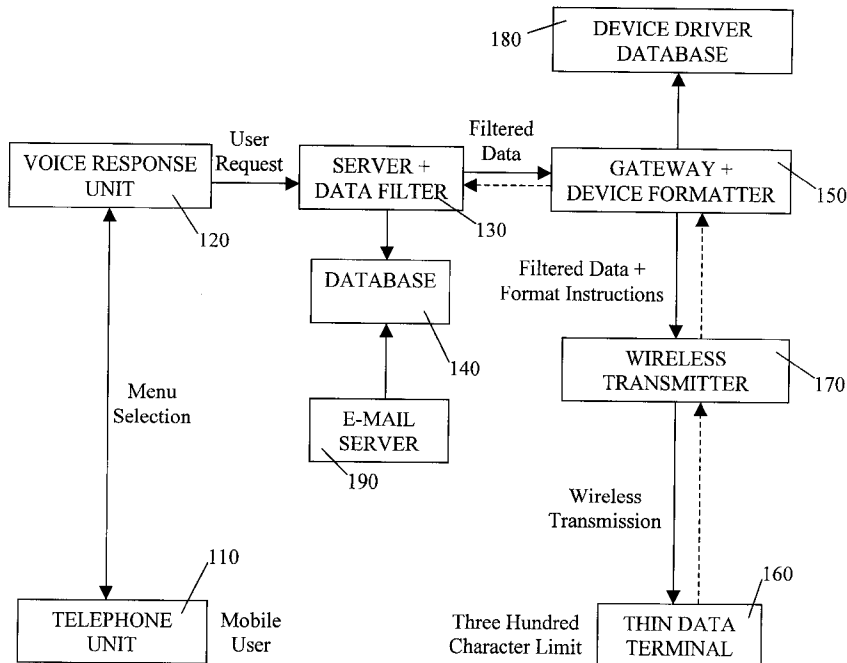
180
DEVICE DRIVER DATABASE

VOICE RESPONSE UNIT
120
User Request
SERVER + DATA FILTER
130
Filtered Data
GATEWAY + DEVICE FORMATTER
150

DATABASE
140
Filtered Data + Format Instructions

Menu Selection
WIRELESS TRANSMITTER
170

E-MAIL SERVER
190

Wireless Transmission

110
160
TELEPHONE UNIT
Mobile User
Three Hundred Character Limit
THIN DATA TERMINAL